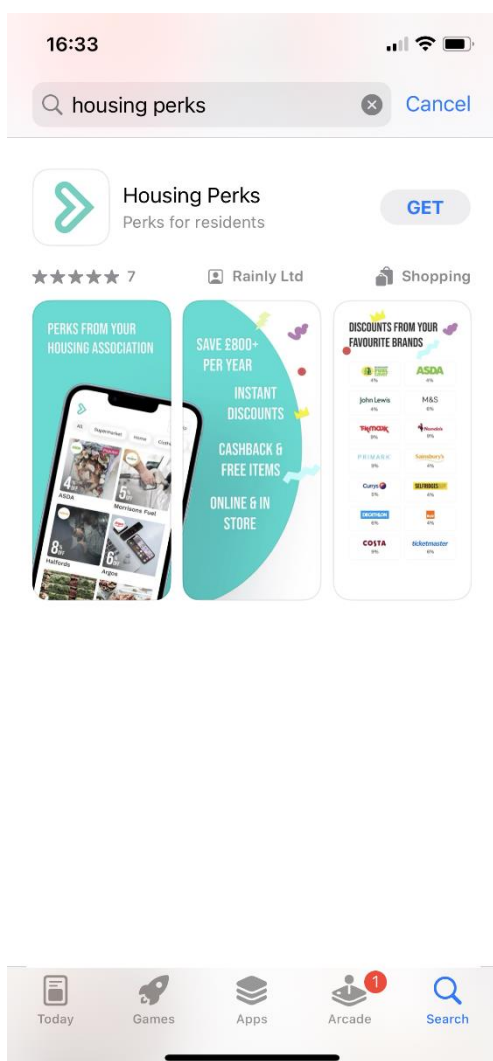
16:33

housing perks

Cancel

Housing Perks

Perks for residents

GET

★★★★★ 7

Rainly Ltd

Shopping

PERKS FROM YOUR HOUSING ASSOCIATION

All

Supermarket

Home

ASDA

4%

5%

Morrisons Fuel

8%

Halfords

8%

Argos

SAVE £800+ PER YEAR

INSTANT DISCOUNTS

CASHBACK & FREE ITEMS

ONLINE & IN STORE

DISCOUNTS FROM YOUR FAVOURITE BRANDS

ASDA

John Lewis

M&S

TK Maxx

Currys

SELFRIDGES

DECATHLON

COSTA

ticketmaster

Today

Games

Apps

1

Arcade

Search